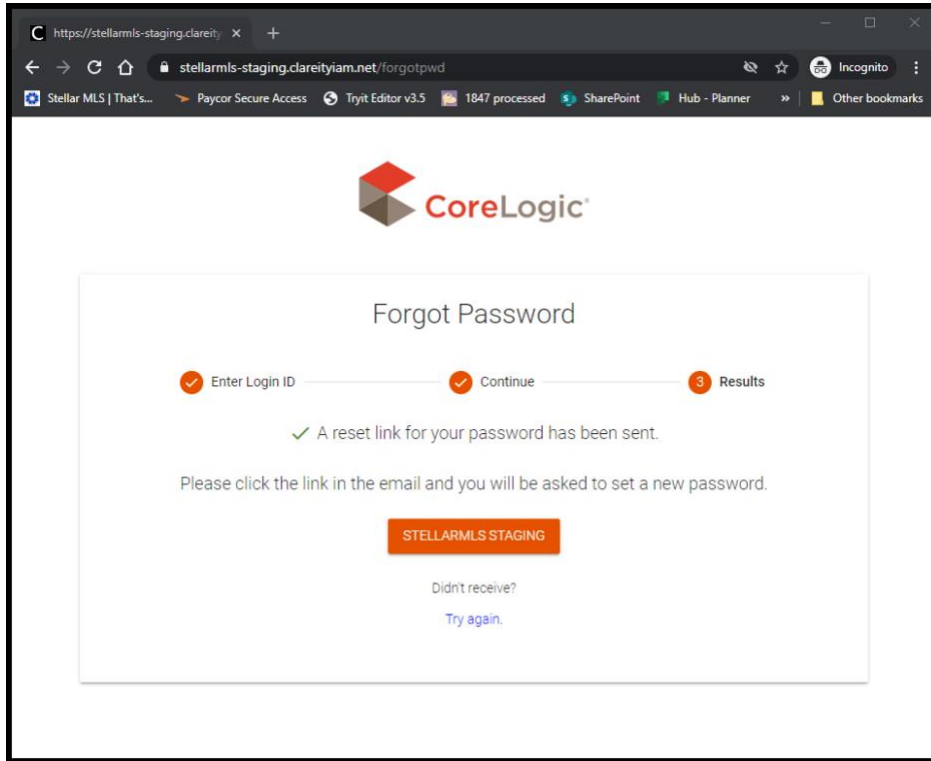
https://stellarmls-staging.clareity ×

stellarmls-staging.clareityiam.net/forgotpwd

Incognito

Stellar MLS | That's... Paycor Secure Access Tryit Editor v3.5 1847 processed SharePoint Hub - Planner » Other bookmarks

CoreLogic®

Forgot Password

Enter Login ID Continue 3 Results

A reset link for your password has been sent.

Please click the link in the email and you will be asked to set a new password.

STELLARMLS STAGING

Didn't receive?

Try again.